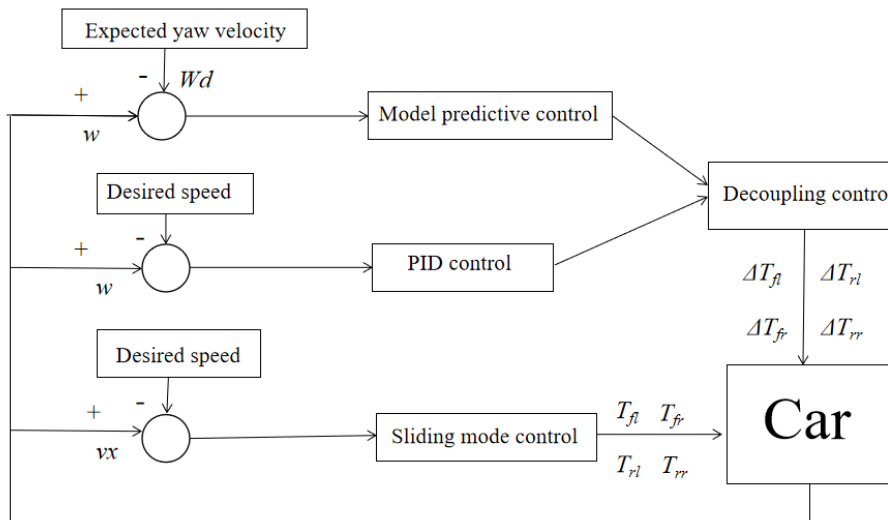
Expected yaw velocity

-

$Wd$

+

$w$

Model predictive control

Desired speed

-

+

$w$

PID control

Decoupling contro

$\Delta T_{fl}$ $\Delta T_{rl}$

$\Delta T_{fr}$ $\Delta T_{rr}$

Desired speed

-

+

$vx$

Sliding mode control

$T_{fl}$ $T_{fr}$

$T_{rl}$ $T_{rr}$

Car